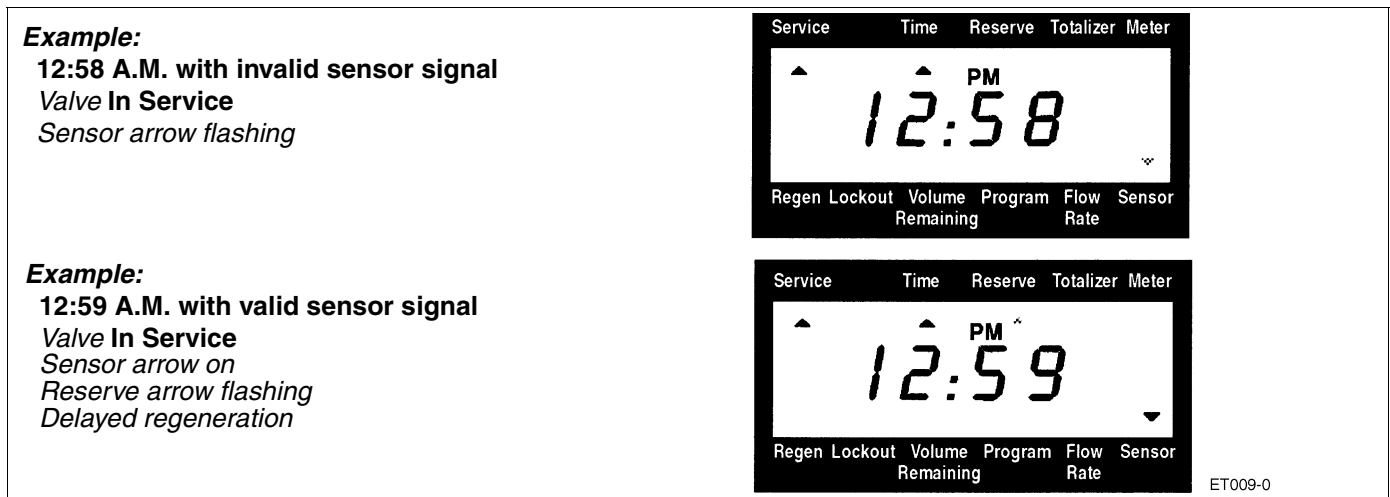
*Example:*
**12:58 A.M. with invalid sensor signal**
*Valve* **In Service**
*Sensor arrow flashing*

Service Time Reserve Totalizer Meter
PM
12:58
Regen Lockout Volume Remaining Program Flow Rate Sensor

*Example:*
**12:59 A.M. with valid sensor signal**
*Valve* **In Service**
*Sensor arrow on*
*Reserve arrow flashing*
*Delayed regeneration*

Service Time Reserve Totalizer Meter
PM
12:59
Regen Lockout Volume Remaining Program Flow Rate Sensor

ET009-0